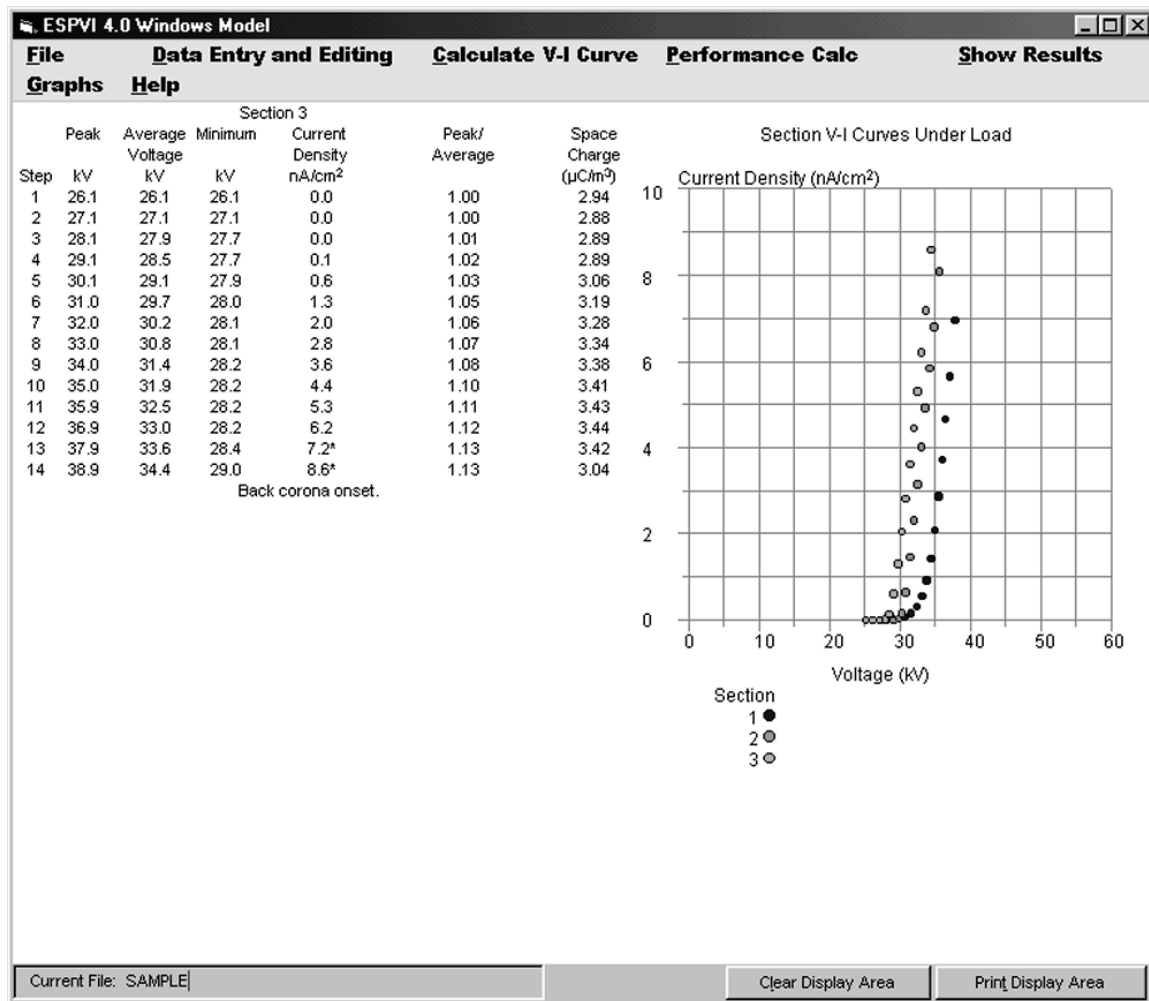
ESPVI 4.0 Windows Model

File Data Entry and Editing Calculate V-I Curve Performance Calc Show Results
Graphs Help

Section 3

| Step | Peak kV | Average Voltage kV | Minimum kV | Current Density nA/cm$^2$ | Peak/ Average | Space Charge (μC/m$^3$) |
|---|---|---|---|---|---|---|
| 1 | 26.1 | 26.1 | 26.1 | 0.0 | 1.00 | 2.94 |
| 2 | 27.1 | 27.1 | 27.1 | 0.0 | 1.00 | 2.88 |
| 3 | 28.1 | 27.9 | 27.7 | 0.0 | 1.01 | 2.89 |
| 4 | 29.1 | 28.5 | 27.7 | 0.1 | 1.02 | 2.89 |
| 5 | 30.1 | 29.1 | 27.9 | 0.6 | 1.03 | 3.06 |
| 6 | 31.0 | 29.7 | 28.0 | 1.3 | 1.05 | 3.19 |
| 7 | 32.0 | 30.2 | 28.1 | 2.0 | 1.06 | 3.28 |
| 8 | 33.0 | 30.8 | 28.1 | 2.8 | 1.07 | 3.34 |
| 9 | 34.0 | 31.4 | 28.2 | 3.6 | 1.08 | 3.38 |
| 10 | 35.0 | 31.9 | 28.2 | 4.4 | 1.10 | 3.41 |
| 11 | 35.9 | 32.5 | 28.2 | 5.3 | 1.11 | 3.43 |
| 12 | 36.9 | 33.0 | 28.2 | 6.2 | 1.12 | 3.44 |
| 13 | 37.9 | 33.6 | 28.4 | 7.2* | 1.13 | 3.42 |
| 14 | 38.9 | 34.4 | 29.0 | 8.6* | 1.13 | 3.04 |

Back corona onset.

Section V-I Curves Under Load

Current Density (nA/cm$^2$)

10
8
6
4
2
0

0 10 20 30 40 50 60

Voltage (kV)

Section
1
2
3

Current File: SAMPLE

Clear Display Area

Print Display Area